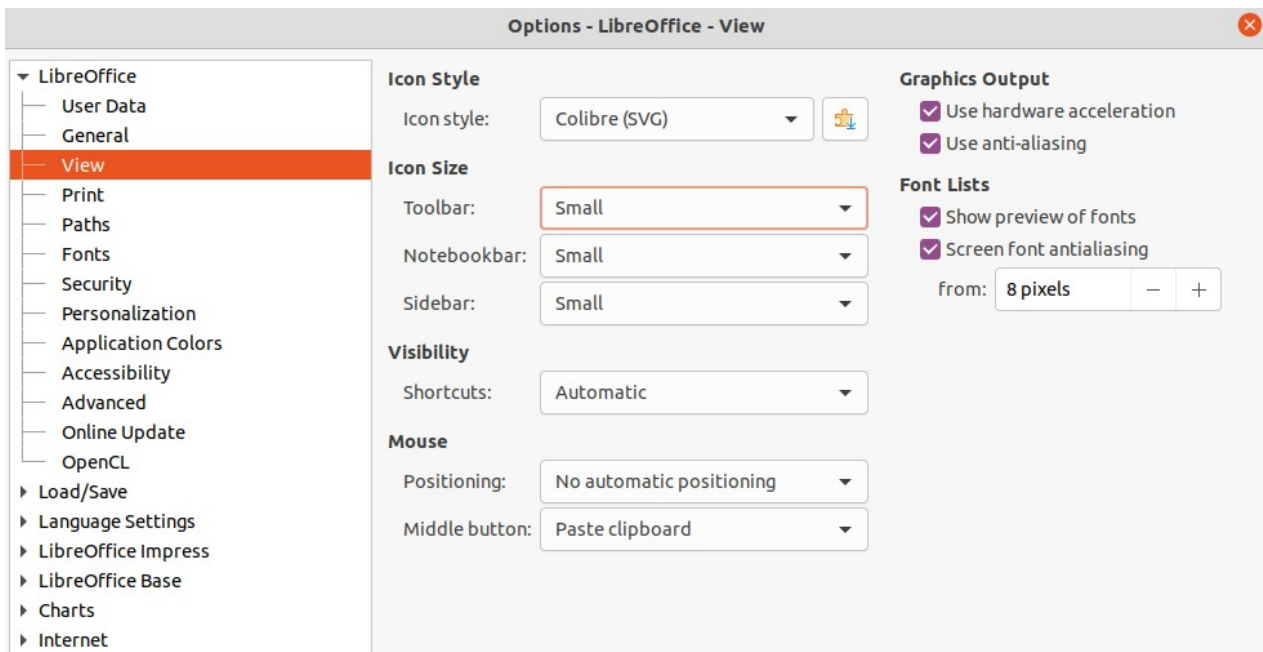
Options - LibreOffice - View

LibreOffice
User Data
General
View
Print
Paths
Fonts
Security
Personalization
Application Colors
Accessibility
Advanced
Online Update
OpenCL
Load/Save
Language Settings
LibreOffice Impress
LibreOffice Base
Charts
Internet

Icon Style
Icon style: Colibre (SVG)

Icon Size
Toolbar: Small
Notebookbar: Small
Sidebar: Small

Visibility
Shortcuts: Automatic

Mouse
Positioning: No automatic positioning
Middle button: Paste clipboard

Graphics Output
Use hardware acceleration
Use anti-aliasing

Font Lists
Show preview of fonts
Screen font antialiasing
from: 8 pixels − +